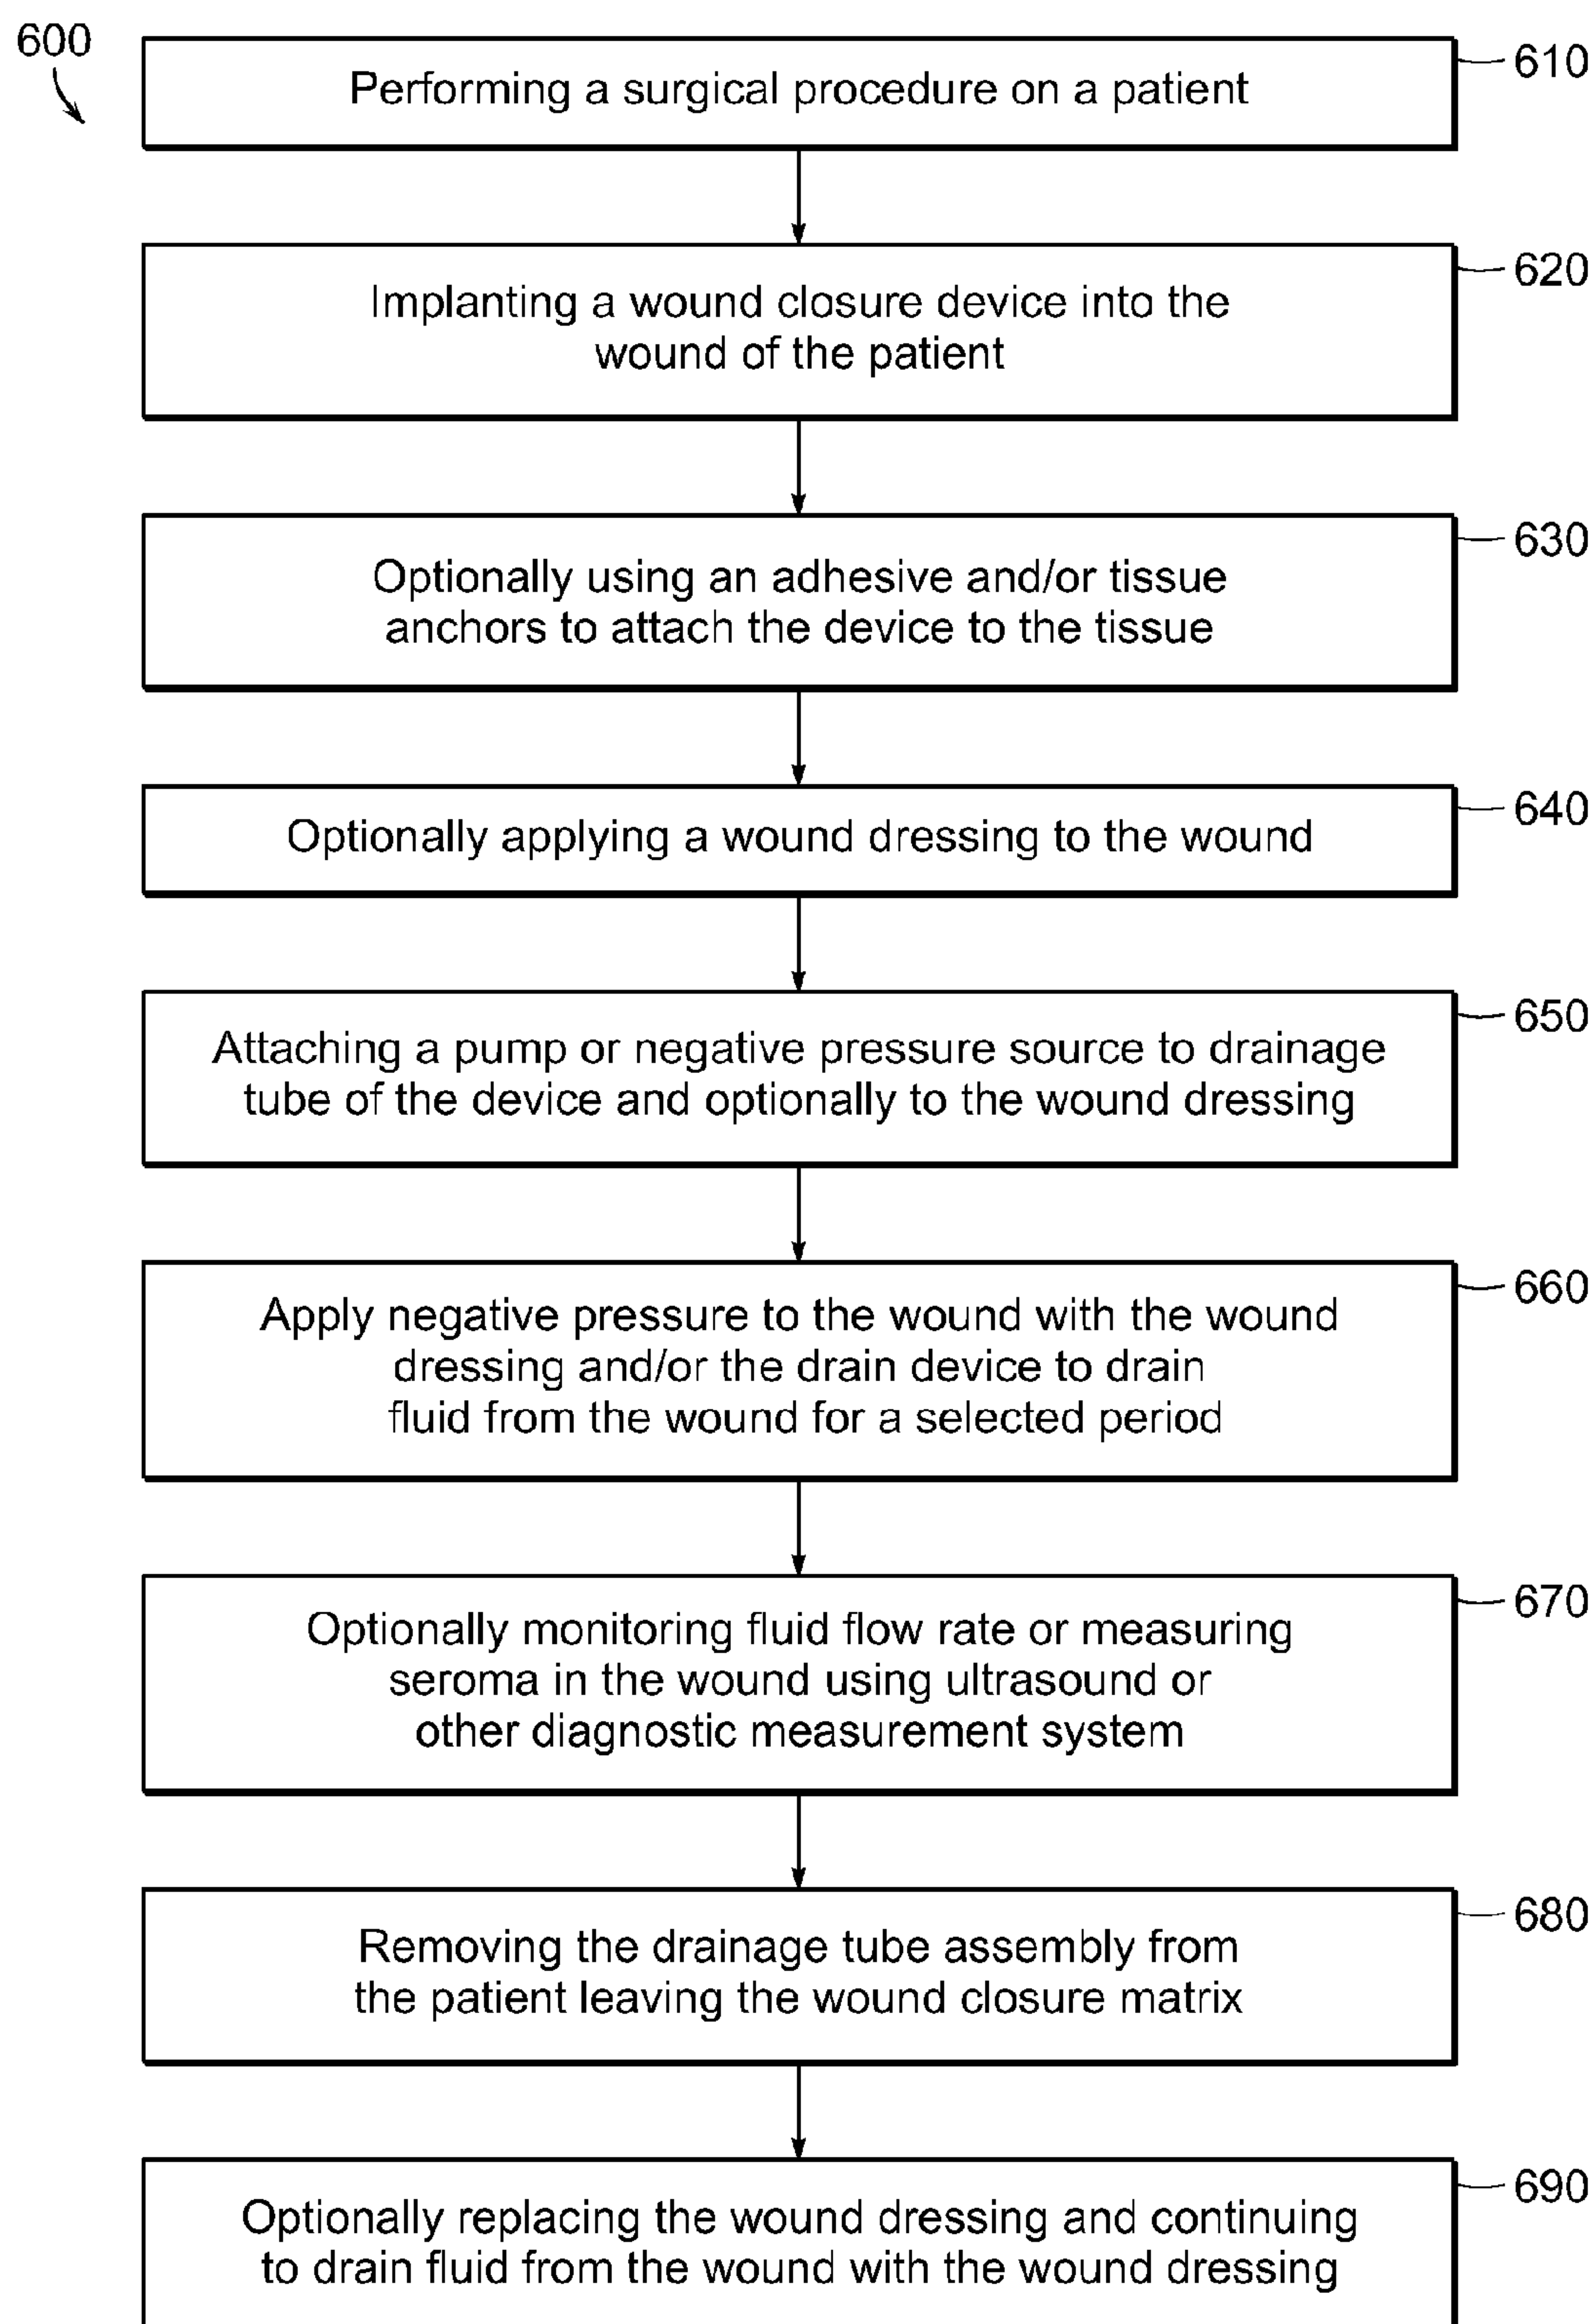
600

Performing a surgical procedure on a patient

610

Implanting a wound closure device into the wound of the patient

620

Optionally using an adhesive and/or tissue anchors to attach the device to the tissue

630

Optionally applying a wound dressing to the wound

640

Attaching a pump or negative pressure source to drainage tube of the device and optionally to the wound dressing

650

Apply negative pressure to the wound with the wound dressing and/or the drain device to drain fluid from the wound for a selected period

660

Optionally monitoring fluid flow rate or measuring seroma in the wound using ultrasound or other diagnostic measurement system

670

Removing the drainage tube assembly from the patient leaving the wound closure matrix

680

Optionally replacing the wound dressing and continuing to drain fluid from the wound with the wound dressing

690